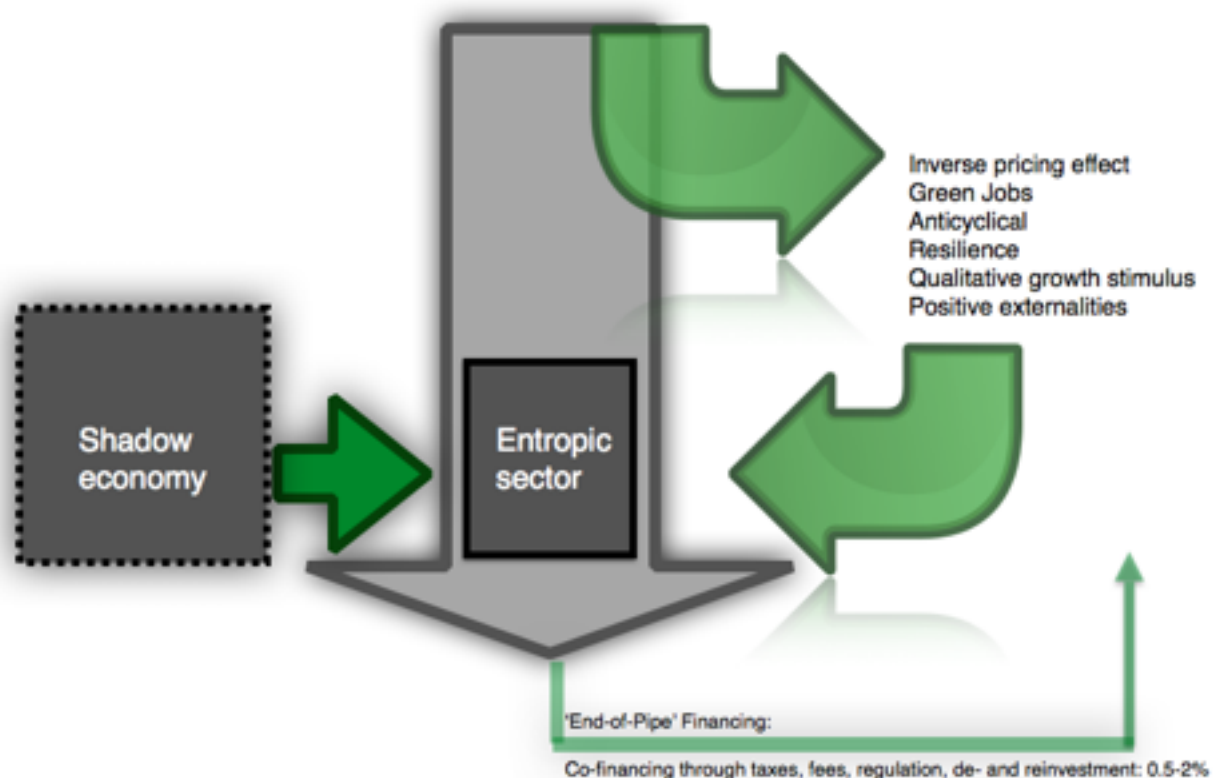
Inverse pricing effect
Green Jobs
Anticyclical
Resilience
Qualitative growth stimulus
Positive externalities

Shadow economy

Entropic sector

'End-of-Pipe' Financing:

Co-financing through taxes, fees, regulation, de- and reinvestment: 0.5-2%